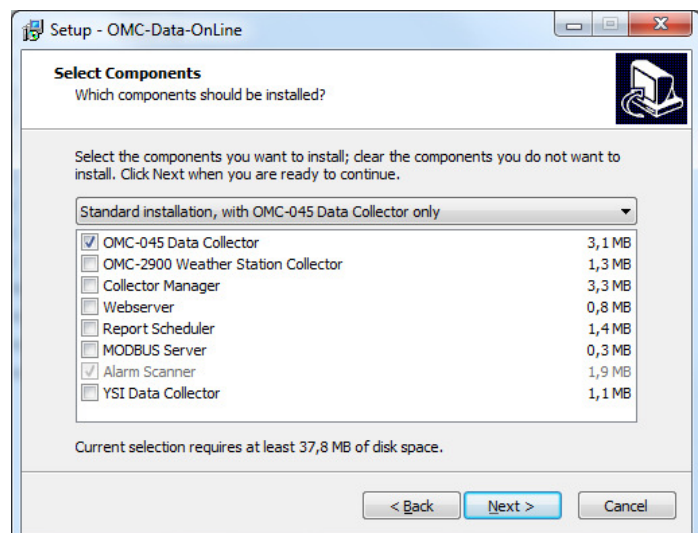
Setup - OMC-Data-OnLine

Select Components
Which components should be installed?

Select the components you want to install; clear the components you do not want to install. Click Next when you are ready to continue.

Standard installation, with OMC-045 Data Collector only

| | | |
|---|---|---|
| ☑ | OMC-045 Data Collector | 3,1 MB |
| ☐ | OMC-2900 Weather Station Collector | 1,3 MB |
| ☐ | Collector Manager | 3,3 MB |
| ☐ | Webserver | 0,8 MB |
| ☐ | Report Scheduler | 1,4 MB |
| ☐ | MODBUS Server | 0,3 MB |
| ☑ | Alarm Scanner | 1,9 MB |
| ☐ | YSI Data Collector | 1,1 MB |

Current selection requires at least 37,8 MB of disk space.

< Back  Next >  Cancel